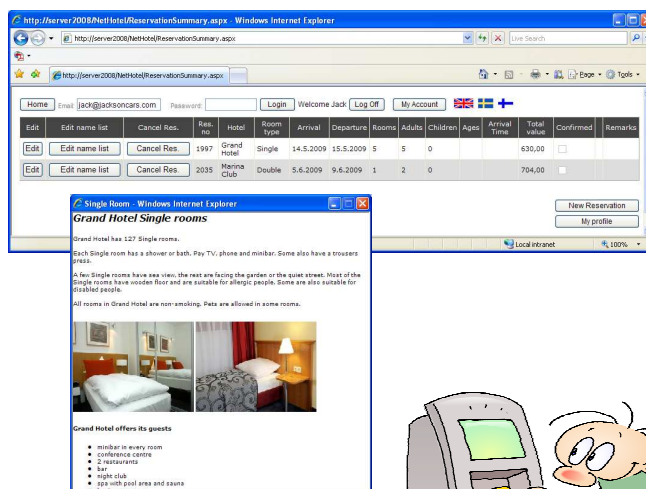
http://server2008/NetHotel/ReservationSummary.aspx - Windows Internet Explorer

http://server2008/NetHotel/ReservationSummary.aspx

Live Search

http://server2008/NetHotel/ReservationSummary.aspx

Page ▾ Tools ▾

Home Email: jack@jacksoncars.com Password: Login Welcome Jack Log Off My Account

| Edit | Edit name list | Cancel Res. | Res. no | Hotel | Room type | Arrival | Departure | Rooms | Adults | Children | Ages | Arrival Time | Total value | Confirmed | Remarks |
|---|---|---|---|---|---|---|---|---|---|---|---|---|---|---|---|
| Edit | Edit name list | Cancel Res. | 1997 | Grand Hotel | Single | 14.5.2009 | 15.5.2009 | 5 | 5 | 0 | | | 630,00 | | |
| Edit | Edit name list | Cancel Res. | 2035 | Marina Club | Double | 5.6.2009 | 9.6.2009 | 1 | 2 | 0 | | | 704,00 | | |

New Reservation

My profile

Local intranet 100%

Single Room - Windows Internet Explorer

Grand Hotel Single rooms

Grand Hotel has 127 Single rooms.

Each Single room has a shower or bath. Pay TV, phone and minibar. Some also have a trousers press.

A few Single rooms have sea view, the rest are facing the garden or the quiet street. Most of the Single rooms have wooden floor and are suitable for allergic people. Some are also suitable for disabled people.

All rooms in Grand Hotel are non-smoking. Pets are allowed in some rooms.

Grand Hotel offers its guests

- minibar in every room
- conference centre
- 2 restaurants
- bar
- night club
- spa with pool area and sauna